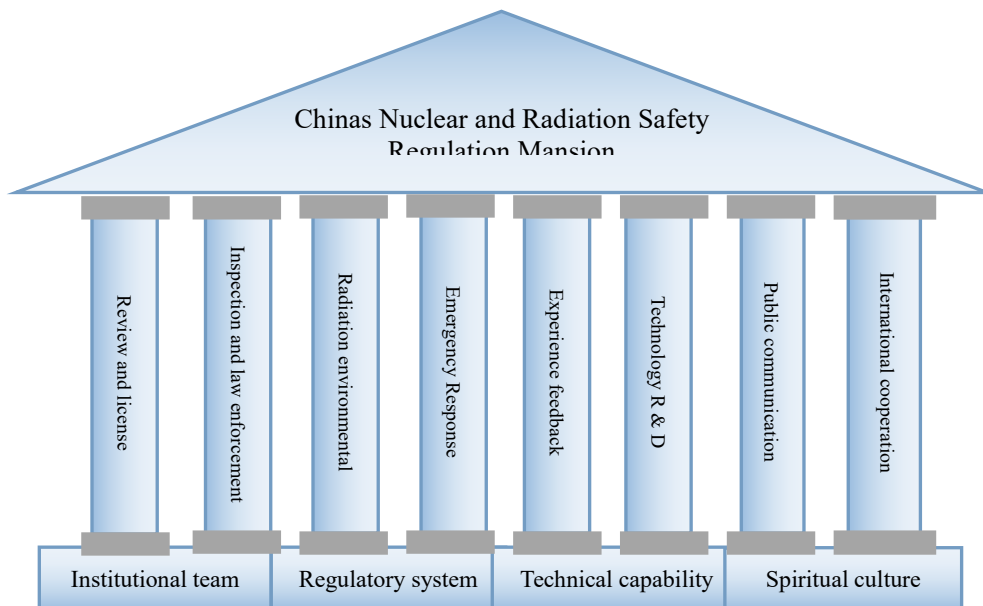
Chinas Nuclear and Radiation Safety Regulation Mansion

Review and license

Inspection and law enforcement

Radiation environmental

Emergency Response

Experience feedback

Technology R & D

Public communication

International cooperation

Institutional team

Regulatory system

Technical capability

Spiritual culture